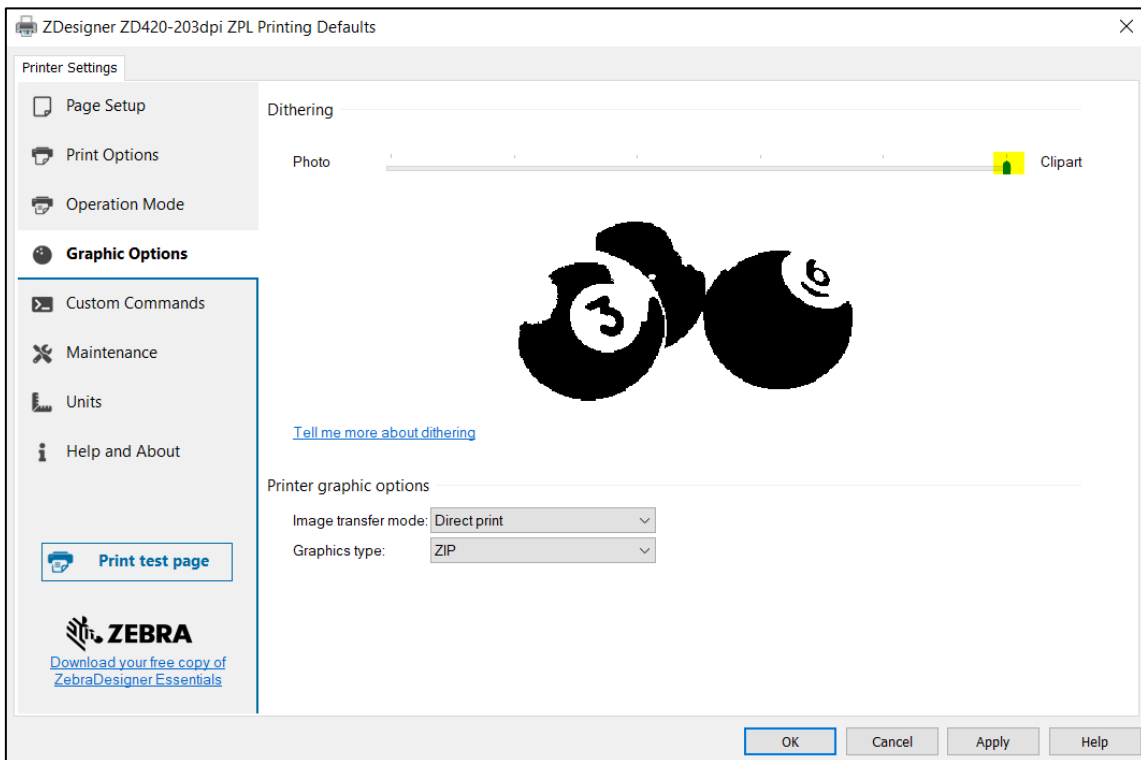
ZDesigner ZD420-203dpi ZPL Printing Defaults

Printer Settings

Page Setup

Print Options

Operation Mode

Graphic Options

Custom Commands

Maintenance

Units

Help and About

Print test page

ZEBRA

Download your free copy of ZebraDesigner Essentials

Dithering

Photo

Clipart

3

6

Tell me more about dithering

Printer graphic options

Image transfer mode: Direct print

Graphics type: ZIP

OK

Cancel

Apply

Help